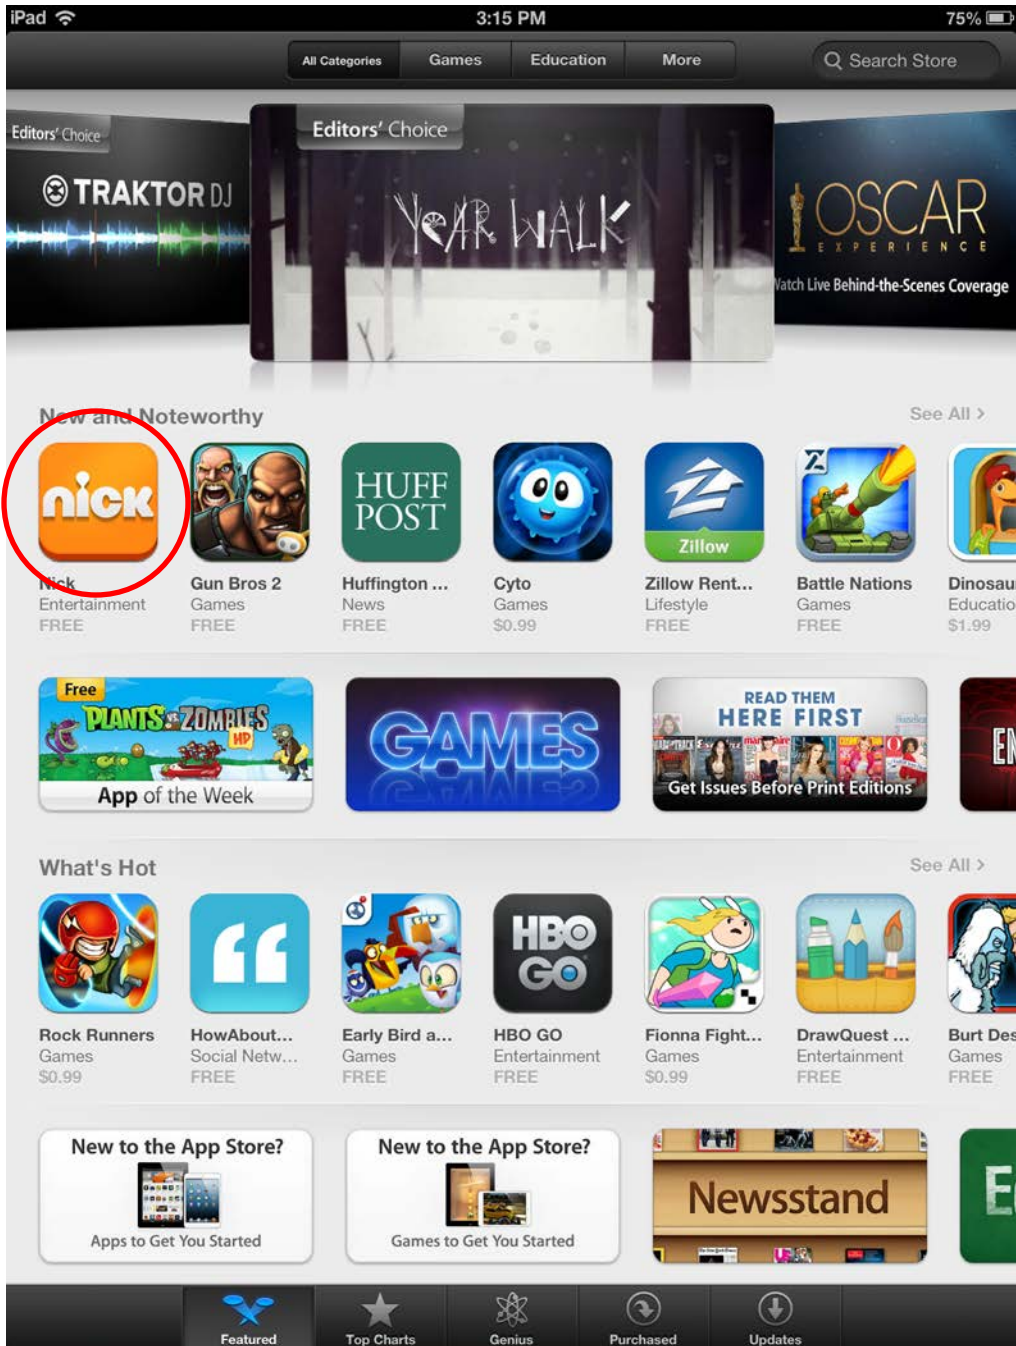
iPad 3:15 PM 75%

All Categories Games Education More

Search Store

Editors' Choice

TRAKTOR DJ

Editors' Choice

YEAR WALK

OSCAR EXPERIENCE

Vatch Live Behind-the-Scenes Coverage

New and Noteworthy See All >

nick

Nick Entertainment FREE

Gun Bros 2 Games FREE

HUFF POST

Huffington ... News FREE

Cyto Games $0.99

Zillow

Zillow Rent... Lifestyle FREE

Battle Nations Games FREE

Dinosau Educatio $1.99

Free

PLANTS vs ZOMBIES HD

App of the Week

GAMES

READ THEM HERE FIRST

Get Issues Before Print Editions

EN

What's Hot See All >

Rock Runners Games $0.99

HowAbout... Social Netw... FREE

Early Bird a... Games FREE

HBO GO

HBO GO Entertainment FREE

Fionna Fight... Games $0.99

DrawQuest ... Entertainment FREE

Burt Des Games FREE

New to the App Store?

Apps to Get You Started

New to the App Store?

Games to Get You Started

Newsstand

E

Featured Top Charts Genius Purchased Updates